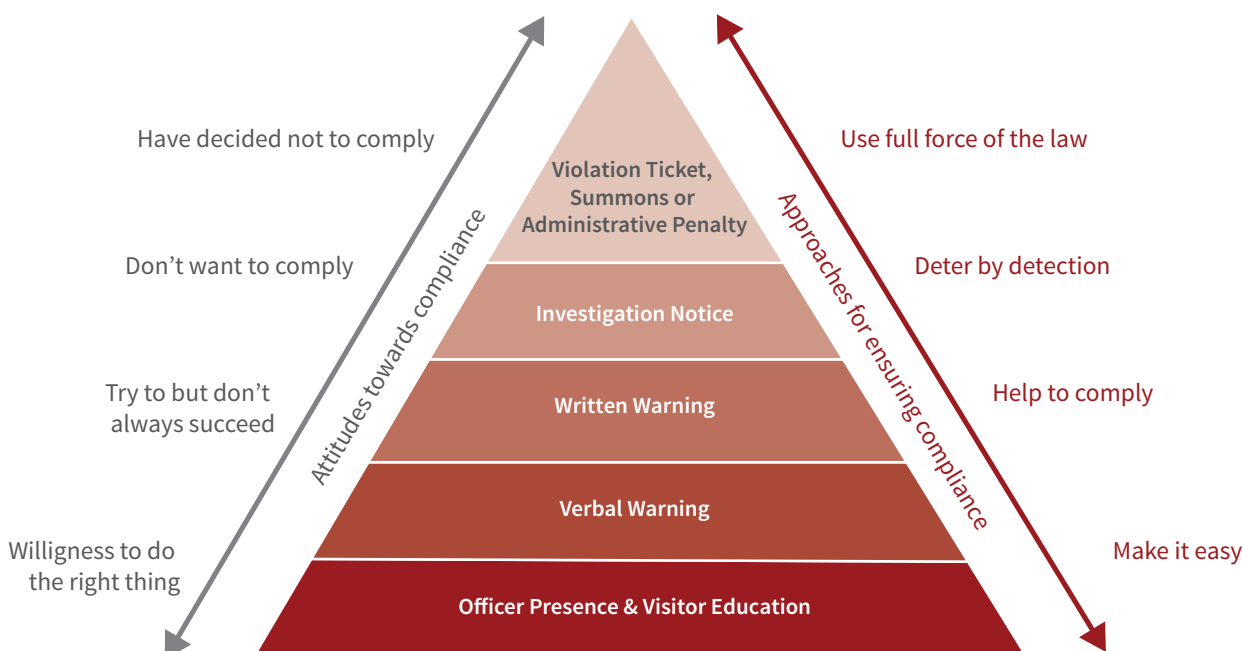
Have decided not to comply

Don't want to comply

Try to but don't always succeed

Willigness to do the right thing

Attitudes towards compliance

Violation Ticket, Summons or Administrative Penalty

Investigation Notice

Written Warning

Verbal Warning

Officer Presence & Visitor Education

Approaches for ensuring compliance

Use full force of the law

Deter by detection

Help to comply

Make it easy